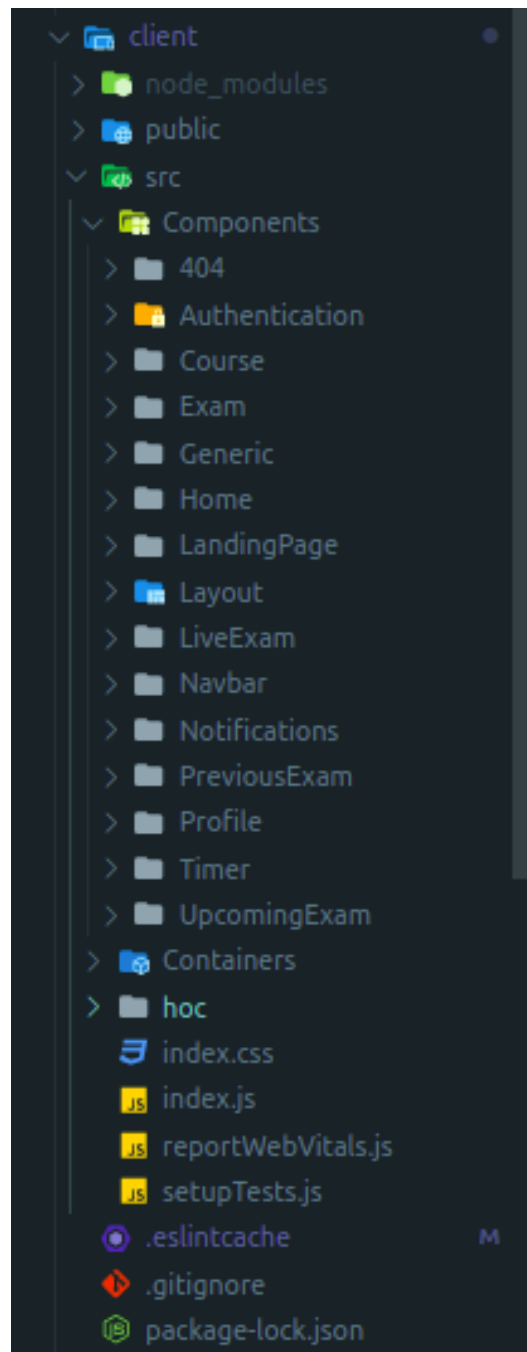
client
node_modules
public
src
Components
404
Authentication
Course
Exam
Generic
Home
LandingPage
Layout
LiveExam
Navbar
Notifications
PreviousExam
Profile
Timer
UpcomingExam
Containers
hoc
index.css
JS index.js
JS reportWebVitals.js
JS setupTests.js
.eslintcache M
.gitignore
package-lock.json